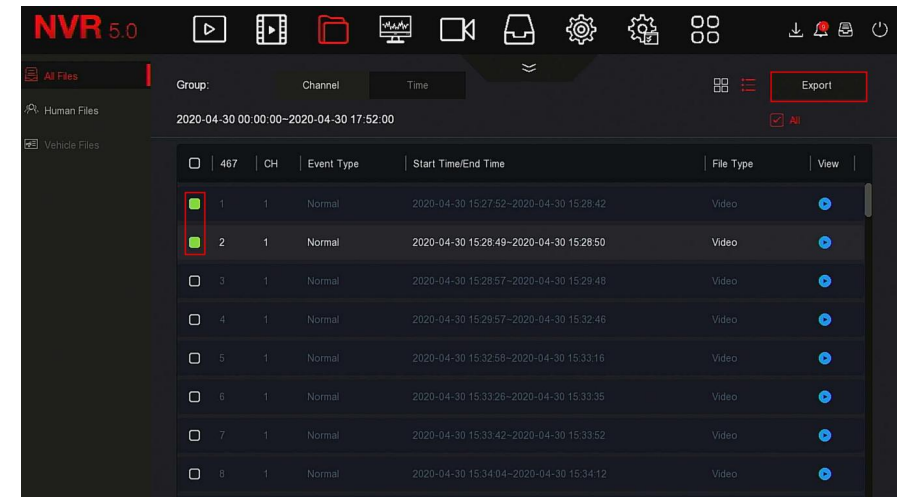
NVR 5.0

All Files
Human Files
Vehicle Files

Group: Channel Time

Export

2020-04-30 00:00:00~2020-04-30 17:52:00

All

| | 467 | CH | Event Type | Start Time/End Time | File Type | View |
|---|---|---|---|---|---|---|
| | 1 | 1 | Normal | 2020-04-30 15:27:52~2020-04-30 15:28:42 | Video | |
| | 2 | 1 | Normal | 2020-04-30 15:28:49~2020-04-30 15:28:50 | Video | |
| | 3 | 1 | Normal | 2020-04-30 15:28:57~2020-04-30 15:29:48 | Video | |
| | 4 | 1 | Normal | 2020-04-30 15:29:57~2020-04-30 15:32:46 | Video | |
| | 5 | 1 | Normal | 2020-04-30 15:32:58~2020-04-30 15:33:16 | Video | |
| | 6 | 1 | Normal | 2020-04-30 15:33:26~2020-04-30 15:33:35 | Video | |
| | 7 | 1 | Normal | 2020-04-30 15:33:42~2020-04-30 15:33:52 | Video | |
| | 8 | 1 | Normal | 2020-04-30 15:34:04~2020-04-30 15:34:12 | Video | |